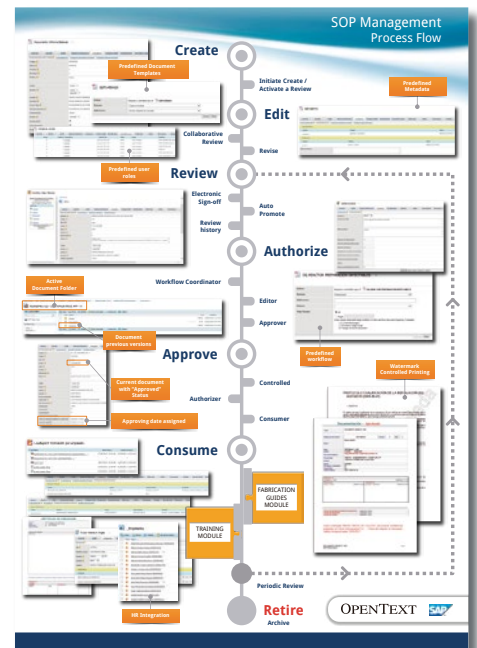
SOP Management
Process Flow

Create

Predefined Document Templates

Initiate Create / Activate a Review

Predefined Metadata

Edit

Collaborative Review

Revise

Predefined user roles

Review

Electronic Sign-off

Auto Promote

Review history

Authorize

Workflow Coordinator

Active Document Folder

Editor

Approver

Document previous versions

Predefined workflow

Approve

Current document with "Approved" Status

Controlled

Watermark Controlled Printing

Approving date assigned

Authorizer

Consumer

Consume

FABRICATION GUIDES MODULE

TRAINING MODULE

Periodic Review

HR Integration

Retire

Archive

OPENTEXT

SAP